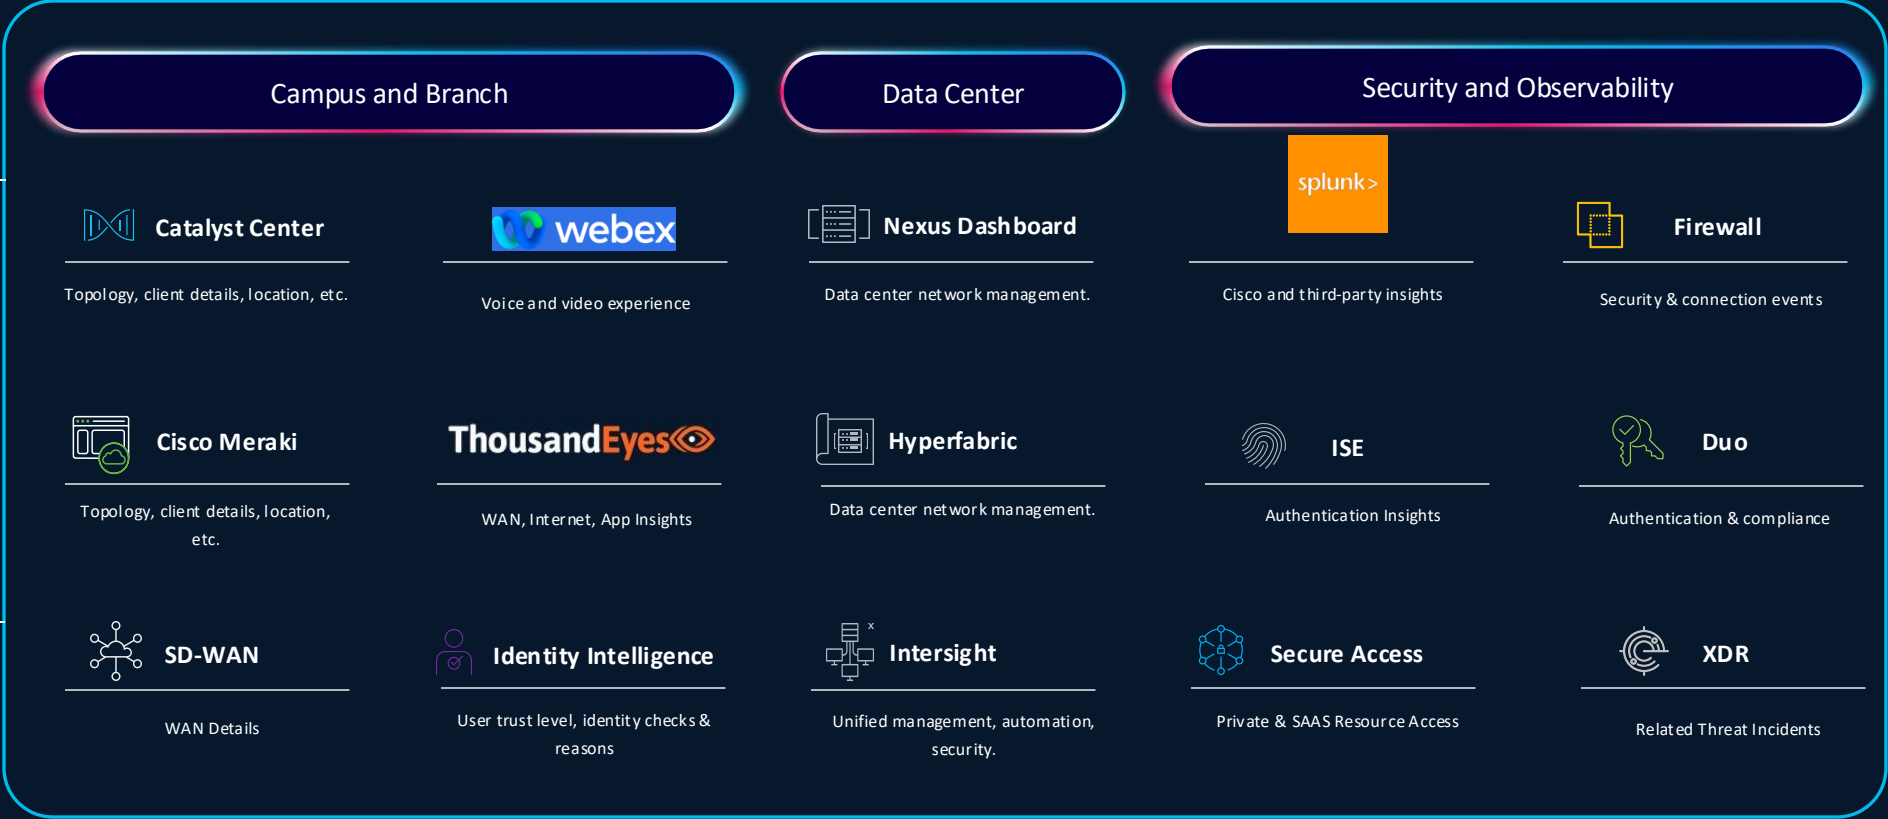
Campus and Branch

Data Center

Security and Observability

Catalyst Center

Topology, client details, location, etc.

webex

Voice and video experience

Nexus Dashboard

Data center network management.

splunk>

Cisco and third-party insights

Firewall

Security & connection events

Cisco Meraki

Topology, client details, location, etc.

ThousandEyes

WAN, Internet, App Insights

Hyperfabric

Data center network management.

ISE

Authentication Insights

Duo

Authentication & compliance

SD-WAN

WAN Details

Identity Intelligence

User trust level, identity checks & reasons

Intersight

Unified management, automation, security.

Secure Access

Private & SAAS Resource Access

XDR

Related Threat Incidents